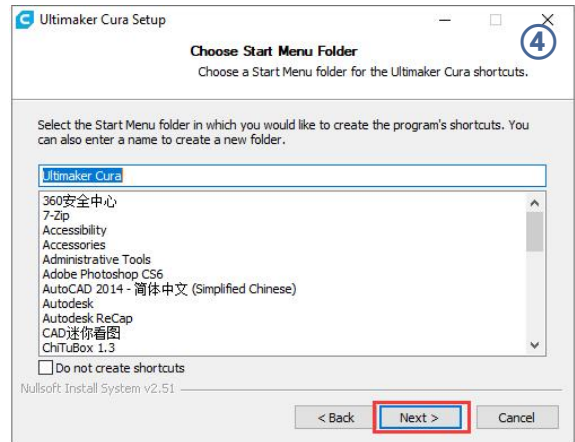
Ultimaker Cura Setup

④

Choose Start Menu Folder

Choose a Start Menu folder for the Ultimaker Cura shortcuts.

Select the Start Menu folder in which you would like to create the program's shortcuts. You can also enter a name to create a new folder.

Ultimaker Cura

360安全中心
7-Zip
Accessibility
Accessories
Administrative Tools
Adobe Photoshop CS6
AutoCAD 2014 - 简体中文 (Simplified Chinese)
Autodesk
Autodesk ReCap
CAD迷你看图
ChiTuBox 1.3

Do not create shortcuts

Nullsoft Install System v2.51

< Back

Next >

Cancel